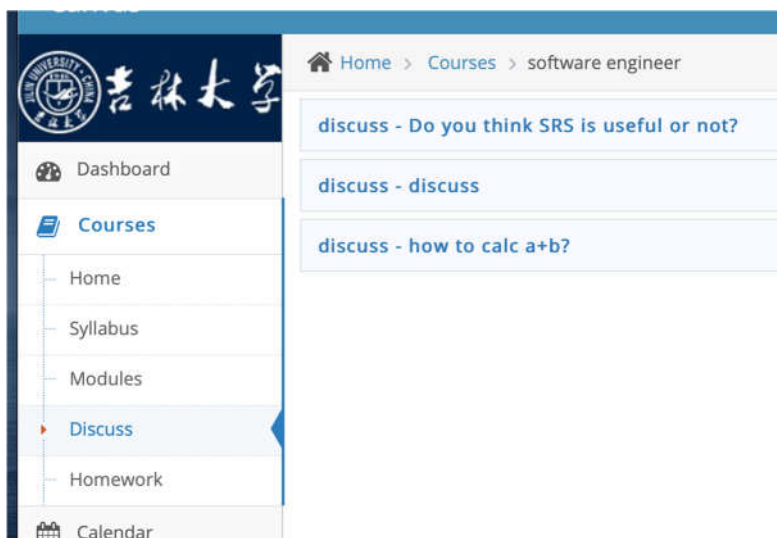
吉林大学

Dashboard

Courses

Home

Syllabus

Modules

Discuss

Homework

Calendar

Home > Courses > software engineer

discuss - Do you think SRS is useful or not?

discuss - discuss

discuss - how to calc a+b?